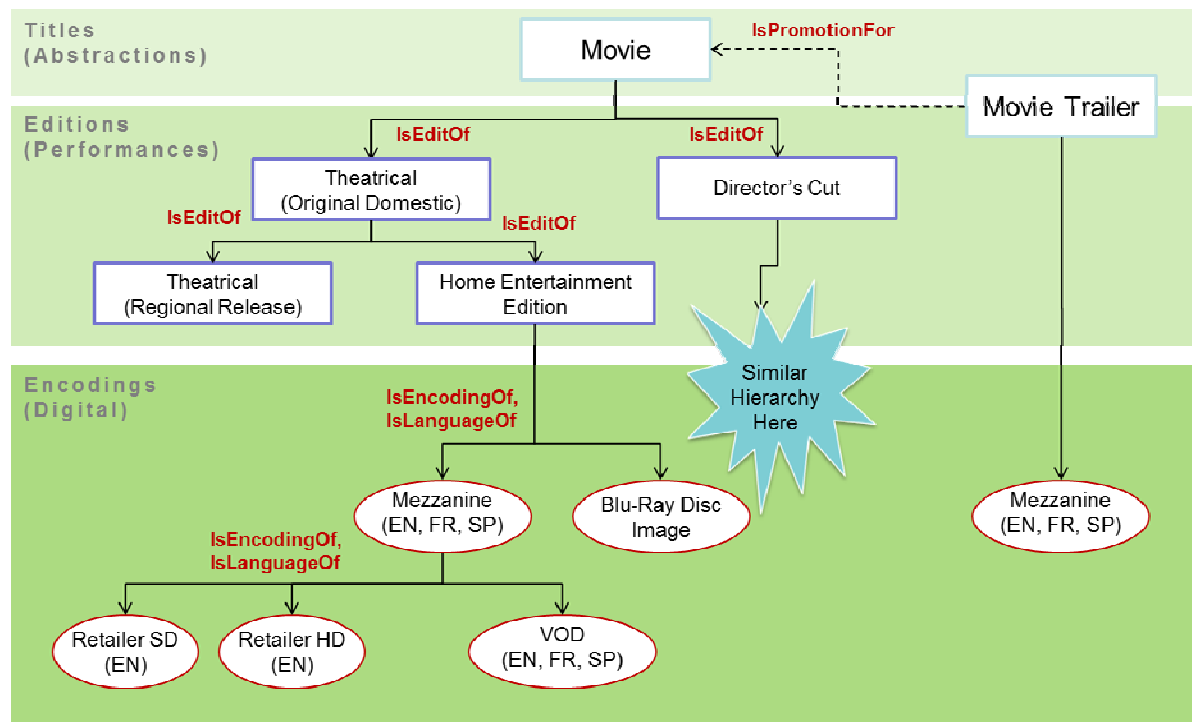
Titles
(Abstractions)

Movie

IsPromotionFor

Movie Trailer

Editions
(Performances)

IsEditOf

IsEditOf

Theatrical
(Original Domestic)

Director's Cut

IsEditOf

IsEditOf

Theatrical
(Regional Release)

Home Entertainment Edition

Similar Hierarchy Here

Encodings
(Digital)

IsEncodingOf,
IsLanguageOf

Mezzanine
(EN, FR, SP)

Blu-Ray Disc Image

Mezzanine
(EN, FR, SP)

IsEncodingOf,
IsLanguageOf

Retailer SD
(EN)

Retailer HD
(EN)

VOD
(EN, FR, SP)